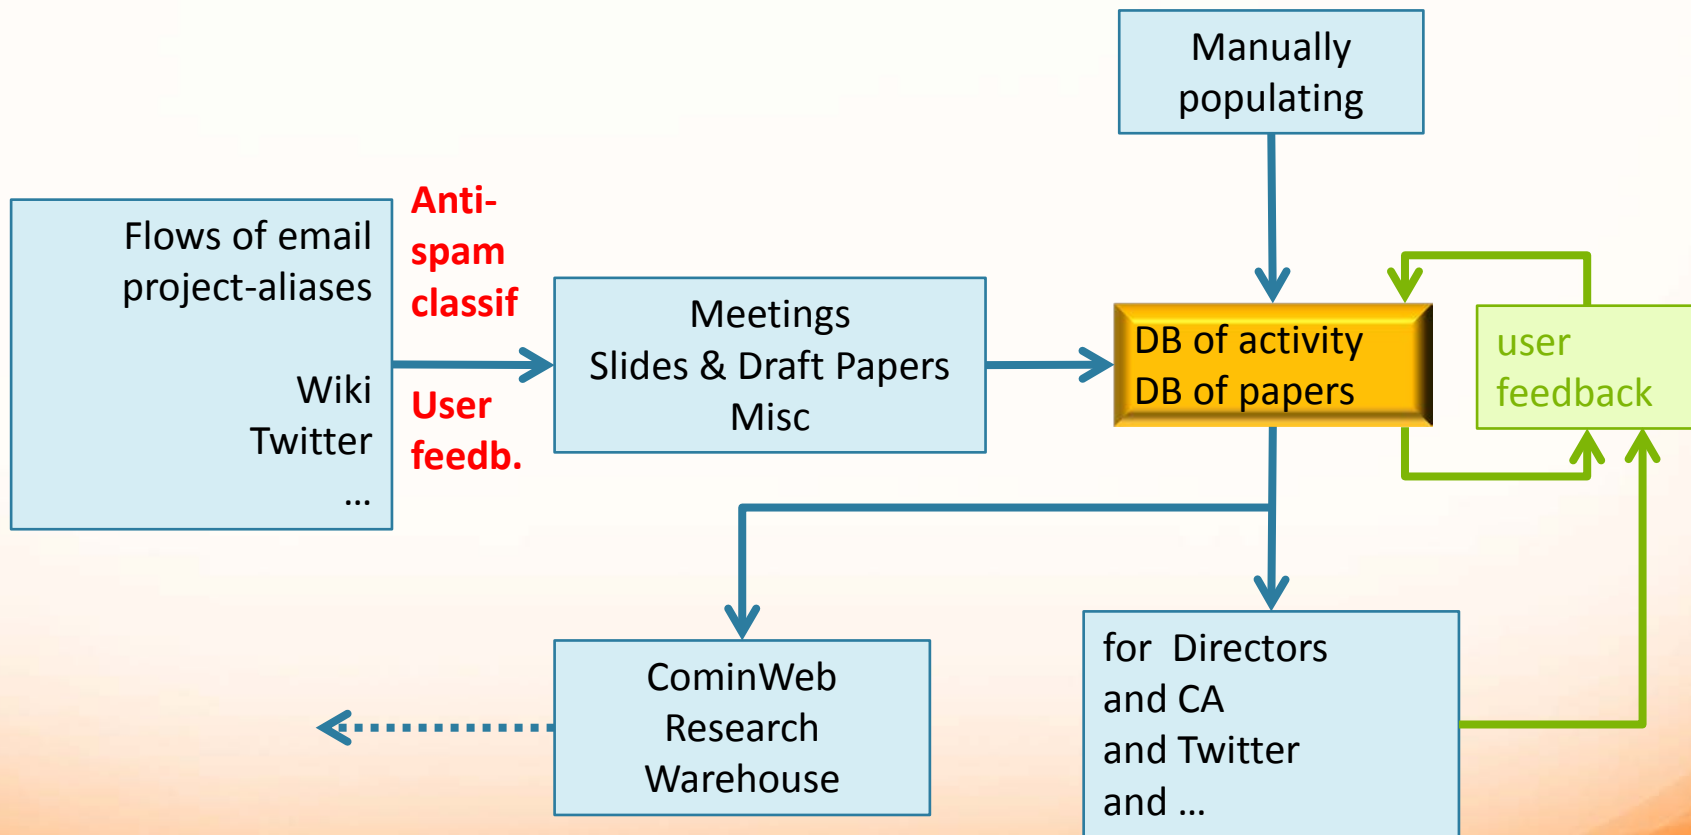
Manually populating

Flows of email project-aliases

Wiki
Twitter
…

Anti-spam classif

User feedb.

Meetings
Slides & Draft Papers
Misc

DB of activity
DB of papers

user feedback

CominWeb
Research
Warehouse

for Directors
and CA
and Twitter
and …